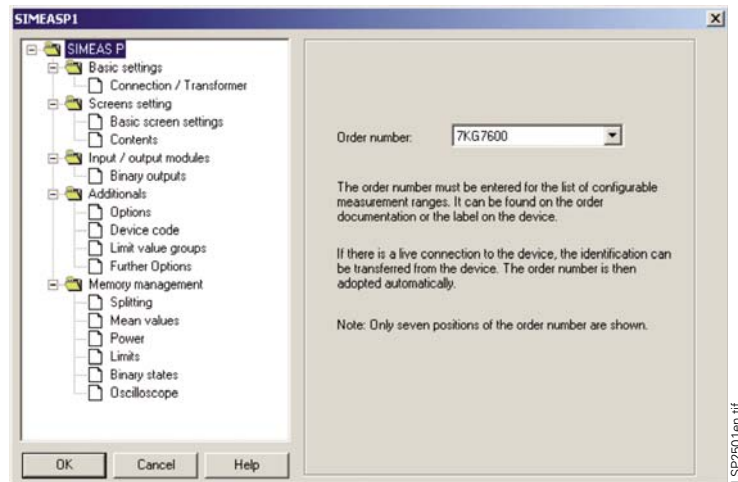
SIMEASP1

×

SIMEAS P
Basic settings
Connection / Transformer
Screens setting
Basic screen settings
Contents
Input / output modules
Binary outputs
Additionals
Options
Device code
Limit value groups
Further Options
Memory management
Splitting
Mean values
Power
Limits
Binary states
Oscilloscope

OK
Cancel
Help

Order number: 7KG7600

The order number must be entered for the list of configurable measurement ranges. It can be found on the order documentation or the label on the device.

If there is a live connection to the device, the identification can be transferred from the device. The order number is then adopted automatically.

Note: Only seven positions of the order number are shown.

SP2501en.tif